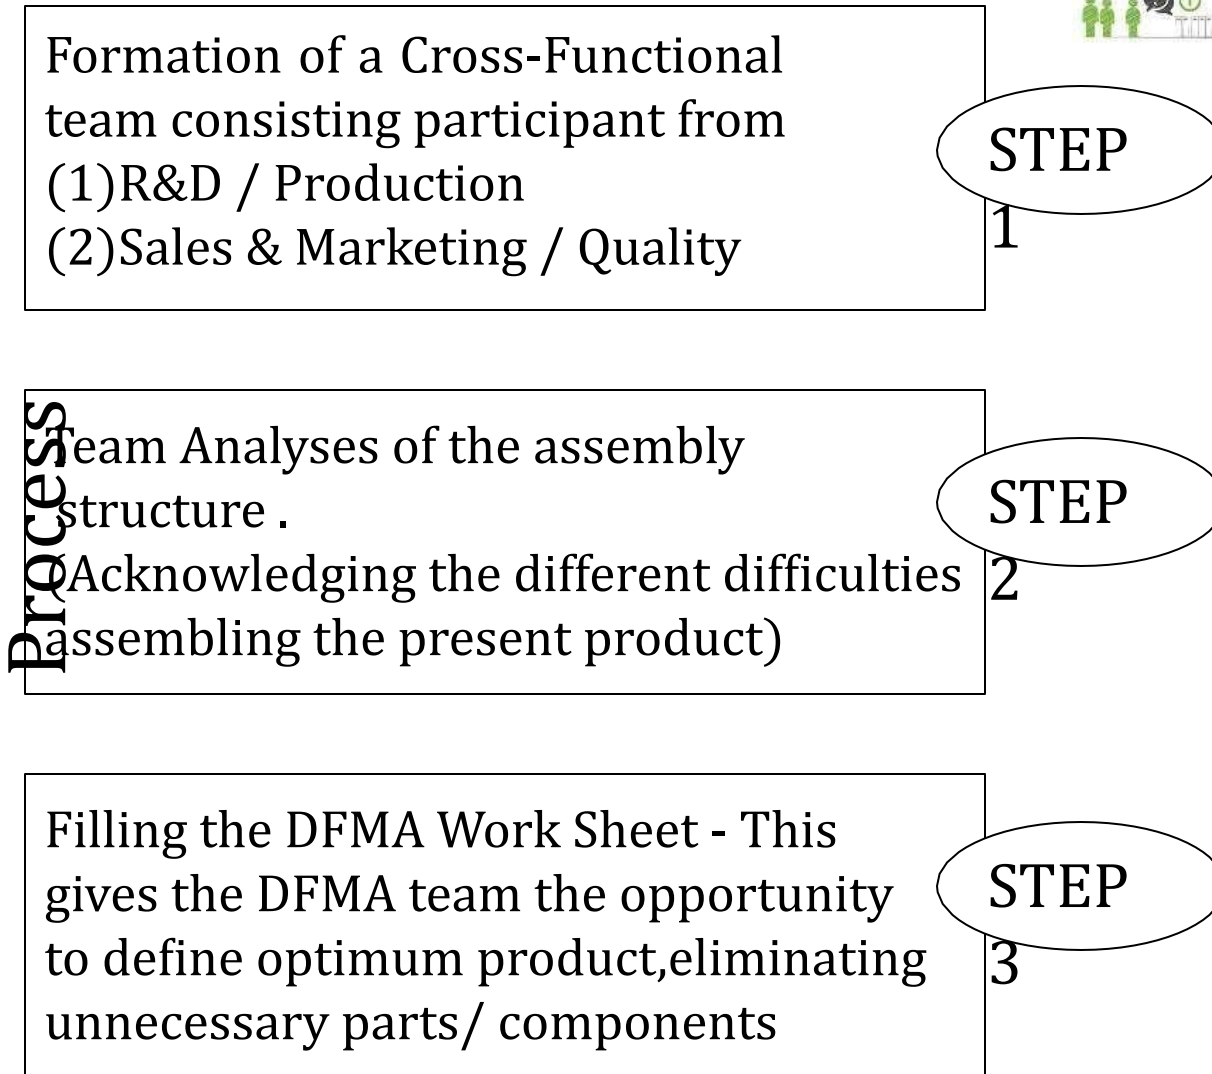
Formation of a Cross-Functional team consisting participant from
(1)R&D / Production
(2)Sales & Marketing / Quality

STEP 1

Process

Team Analyses of the assembly structure .
(Acknowledging the different difficulties assembling the present product)

STEP 2

Filling the DFMA Work Sheet - This gives the DFMA team the opportunity to define optimum product,eliminating unnecessary parts/ components

STEP 3